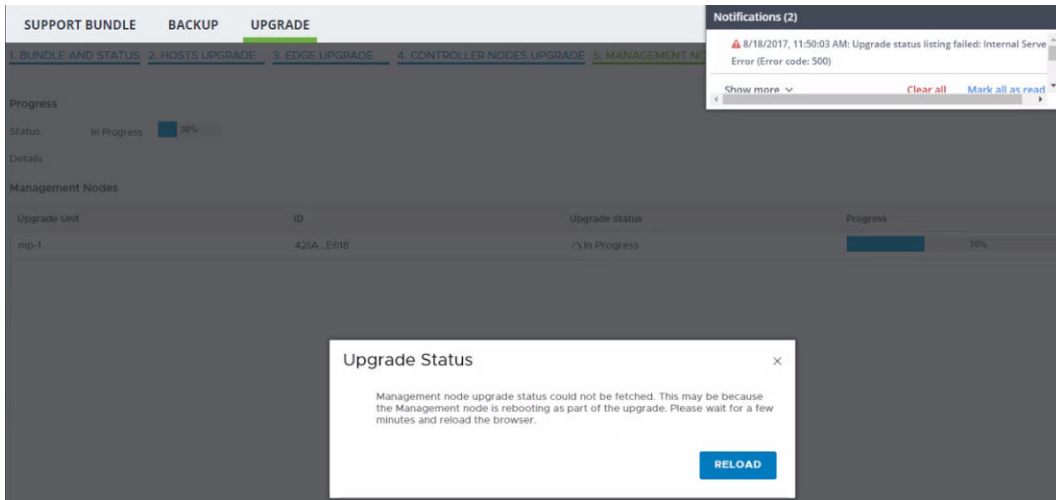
SUPPORT BUNDLE BACKUP UPGRADE

1. BUNDLE AND STATUS 2. HOSTS UPGRADE 3. EDGE UPGRADE 4. CONTROLLER NODES UPGRADE 5. MANAGEMENT N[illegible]

Notifications (2)

8/18/2017, 11:50:03 AM: Upgrade status listing failed: Internal Serve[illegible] Error (Error code: 500)

Show more

Clear all

Mark all as read

Progress

Status In Progress 38%

Details

Management Nodes

| Upgrade Unit | ID | Upgrade Status | Progress |
|---|---|---|---|
| mp-1 | 421A...E618 | In Progress | 38% |

Upgrade Status

×

Management node upgrade status could not be fetched. This may be because the Management node is rebooting as part of the upgrade. Please wait for a few minutes and reload the browser.

RELOAD